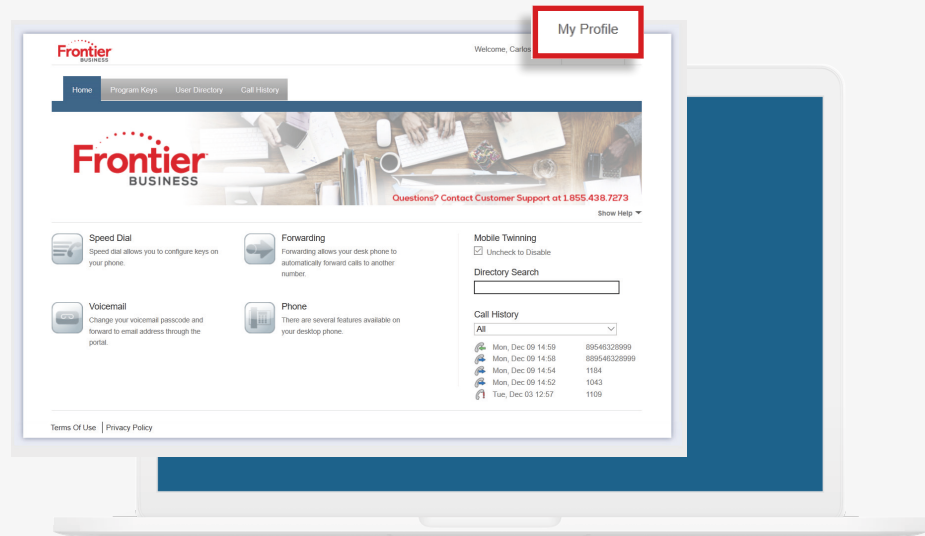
Frontier BUSINESS

Welcome, Carlos

My Profile

Home | Program Keys | User Directory | Call History

Frontier BUSINESS

Questions? Contact Customer Support at 1.855.438.7273

Show Help

Speed Dial
Speed dial allows you to configure keys on your phone.

Forwarding
Forwarding allows your desk phone to automatically forward calls to another number.

Voicemail
Change your voicemail passcode and forward to email address through the portal.

Phone
There are several features available on your desktop phone.

Mobile Twinning
Uncheck to Disable

Directory Search

Call History
All

| | |
|---|---|
| Mon, Dec 09 14:59 | 89546328999 |
| Mon, Dec 09 14:58 | 889546328999 |
| Mon, Dec 09 14:54 | 1184 |
| Mon, Dec 09 14:52 | 1043 |
| Tue, Dec 03 12:57 | 1109 |

Terms Of Use | Privacy Policy